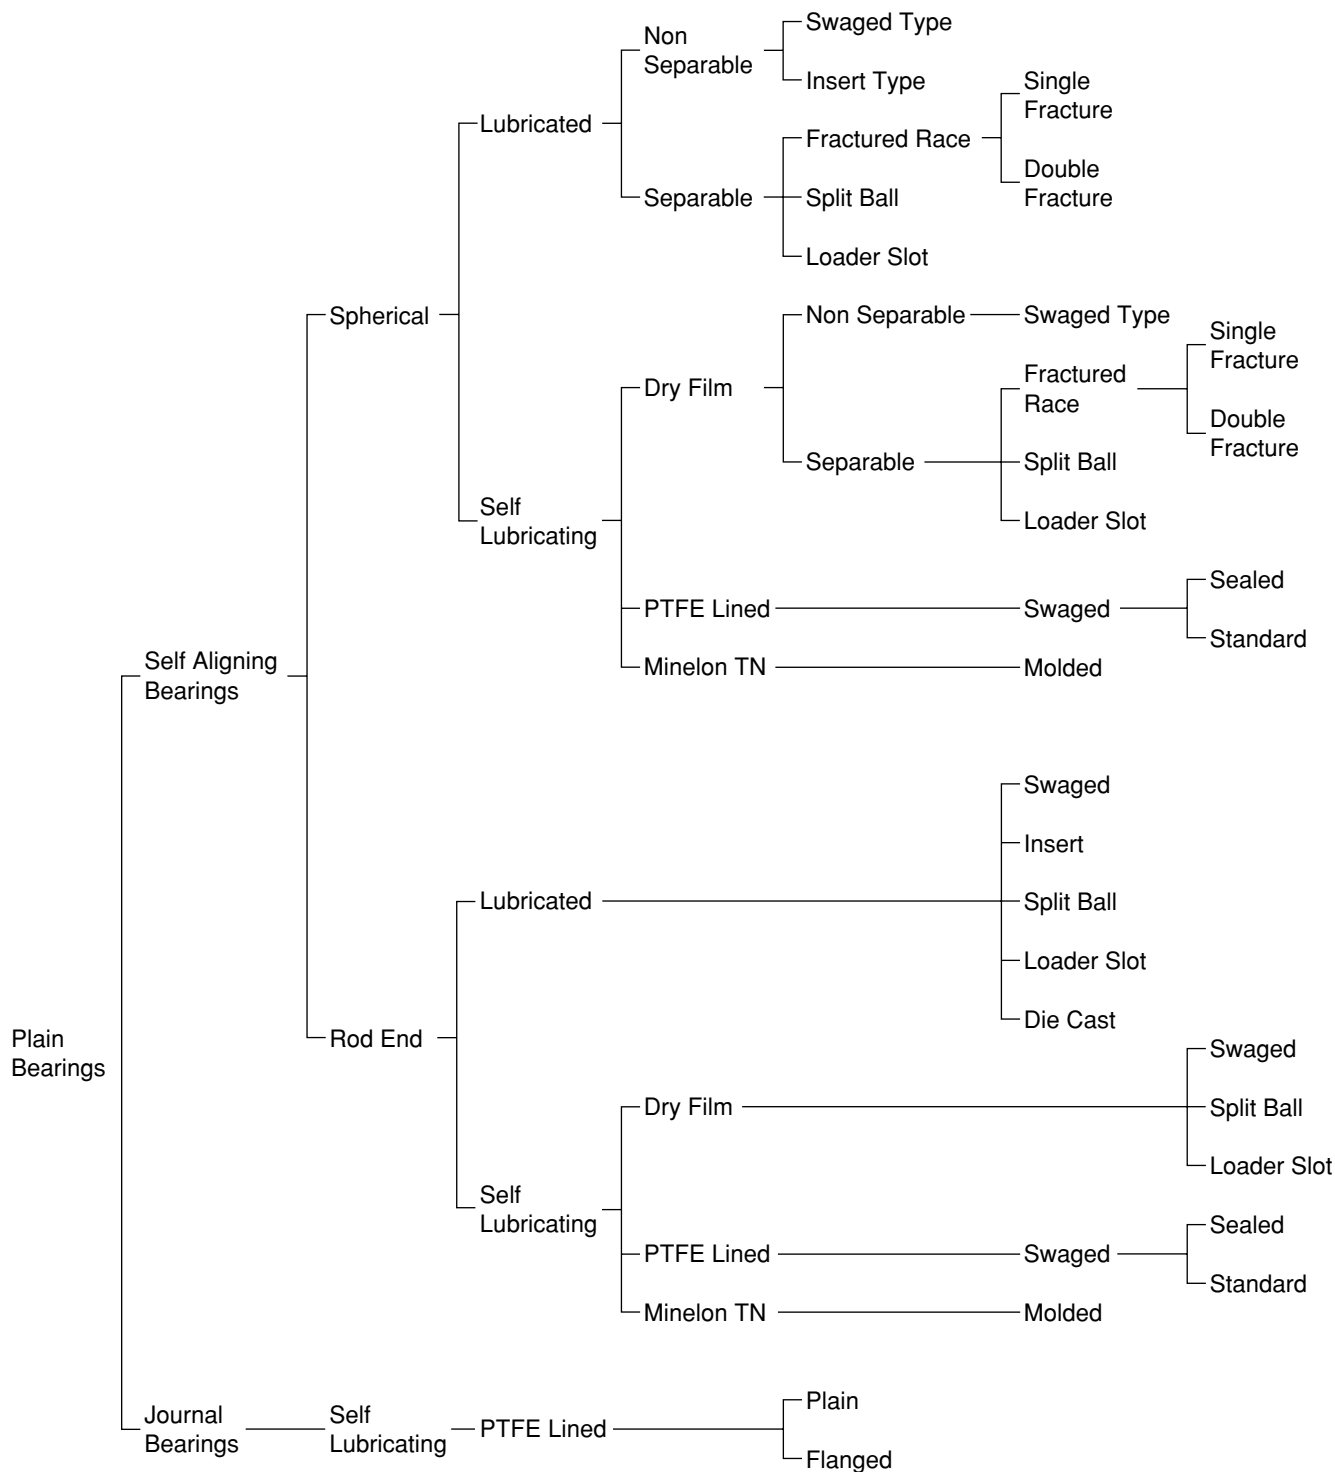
Swaged Type
Non Separable
Insert Type
Single Fracture
Lubricated
Fractured Race
Double Fracture
Separable
Split Ball
Loader Slot
Spherical
Non Separable
Swaged Type
Single Fracture
Fractured Race
Dry Film
Double Fracture
Separable
Split Ball
Self Lubricating
Loader Slot
Sealed
PTFE Lined
Swaged
Standard
Self Aligning Bearings
Minelon TN
Molded
Swaged
Insert
Lubricated
Split Ball
Loader Slot
Die Cast
Plain Bearings
Rod End
Swaged
Dry Film
Split Ball
Loader Slot
Self Lubricating
Sealed
PTFE Lined
Swaged
Standard
Minelon TN
Molded
Plain
Journal Bearings
Self Lubricating
PTFE Lined
Flanged